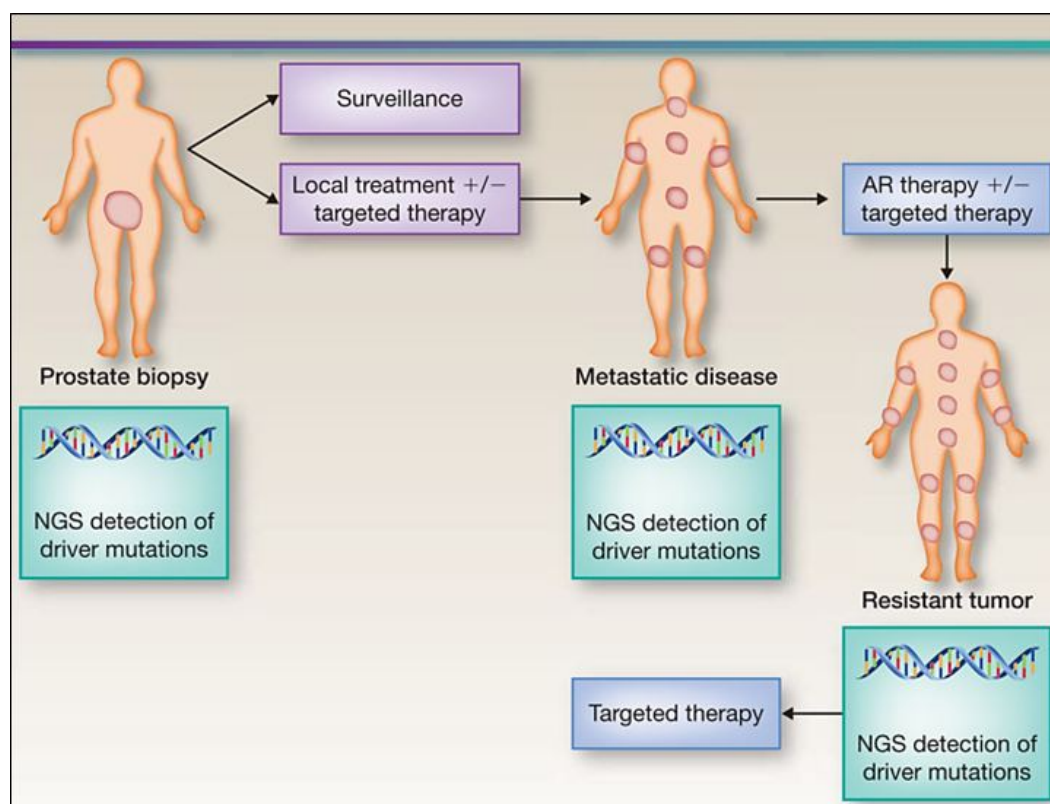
Surveillance

Local treatment +/− targeted therapy

AR therapy +/− targeted therapy

Prostate biopsy

NGS detection of driver mutations

Metastatic disease

NGS detection of driver mutations

Resistant tumor

Targeted therapy

NGS detection of driver mutations